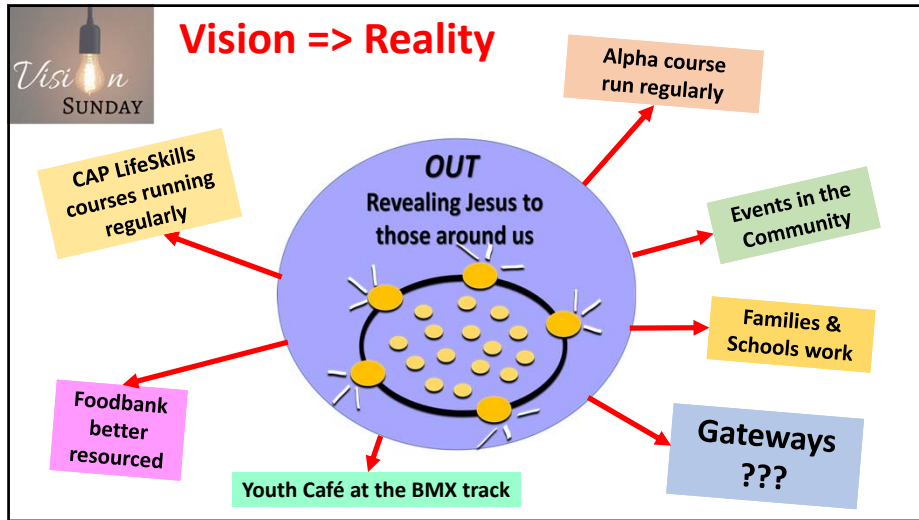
Vision SUNDAY

Vision => Reality

OUT
Revealing Jesus to those around us

Alpha course run regularly

CAP LifeSkills courses running regularly

Events in the Community

Families & Schools work

Foodbank better resourced

Gateways ???

Youth Café at the BMX track